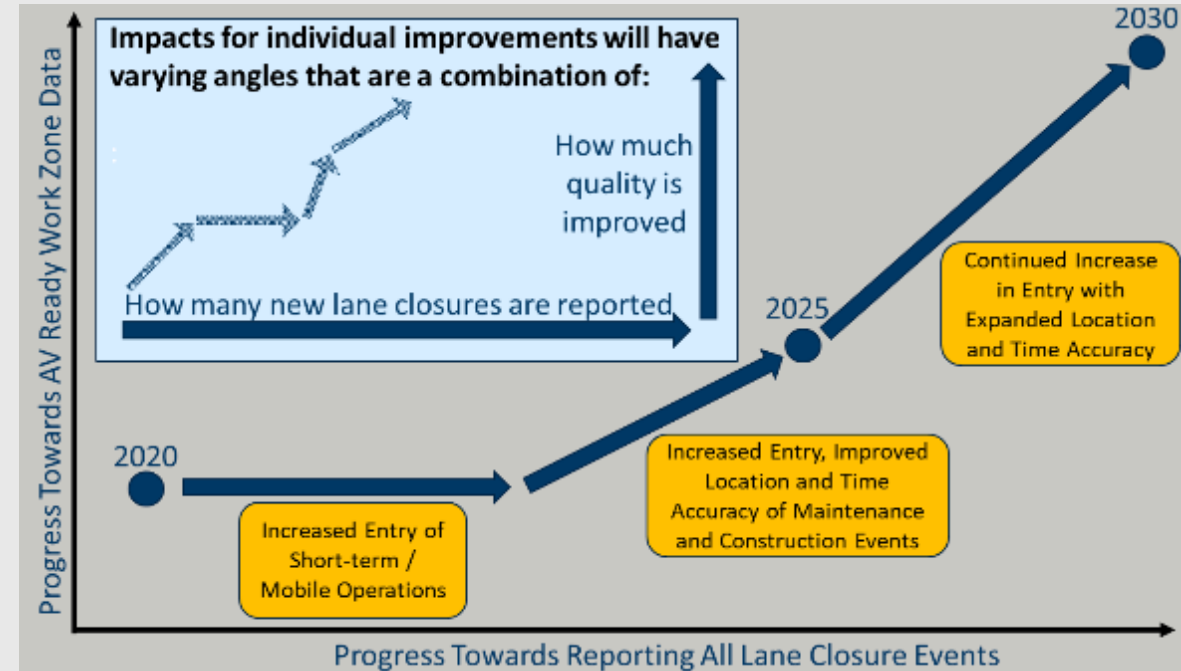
Progress Towards AV Ready Work Zone Data

Impacts for individual improvements will have varying angles that are a combination of:

How much quality is improved

How many new lane closures are reported

2030

2025

Continued Increase in Entry with Expanded Location and Time Accuracy

2020

Increased Entry, Improved Location and Time Accuracy of Maintenance and Construction Events

Increased Entry of Short-term / Mobile Operations

Progress Towards Reporting All Lane Closure Events